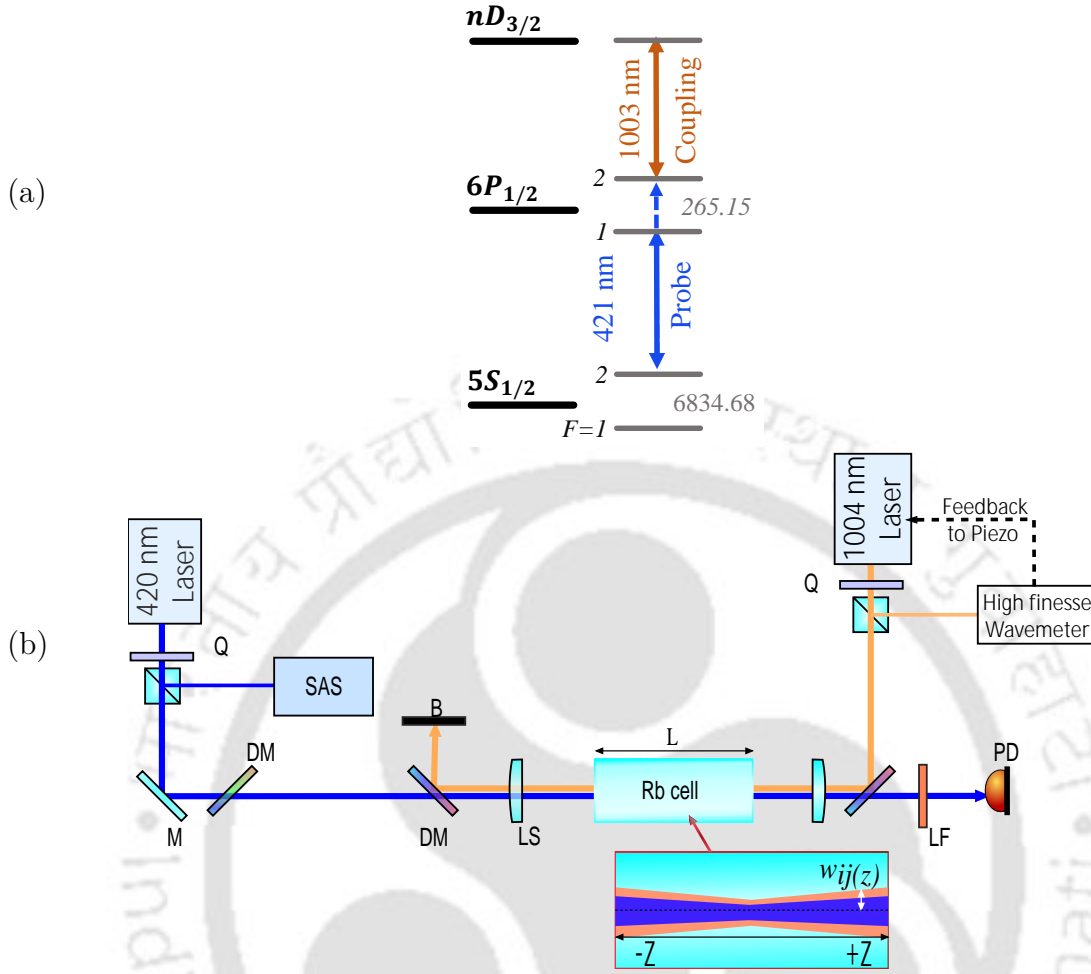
(a)

$nD_{3/2}$

1003 nm

Coupling

$6P_{1/2}$

2

265.15

1

421 nm

Probe

$5S_{1/2}$

2

6834.68

F=1

(b)

420 nm Laser

Q

SAS

DM

M

B

DM

LS

L

Rb cell

1004 nm Laser

Feedback to Piezo

Q

High finesse Wavemeter

LF

PD

$w_{ij}(z)$

-Z

+Z